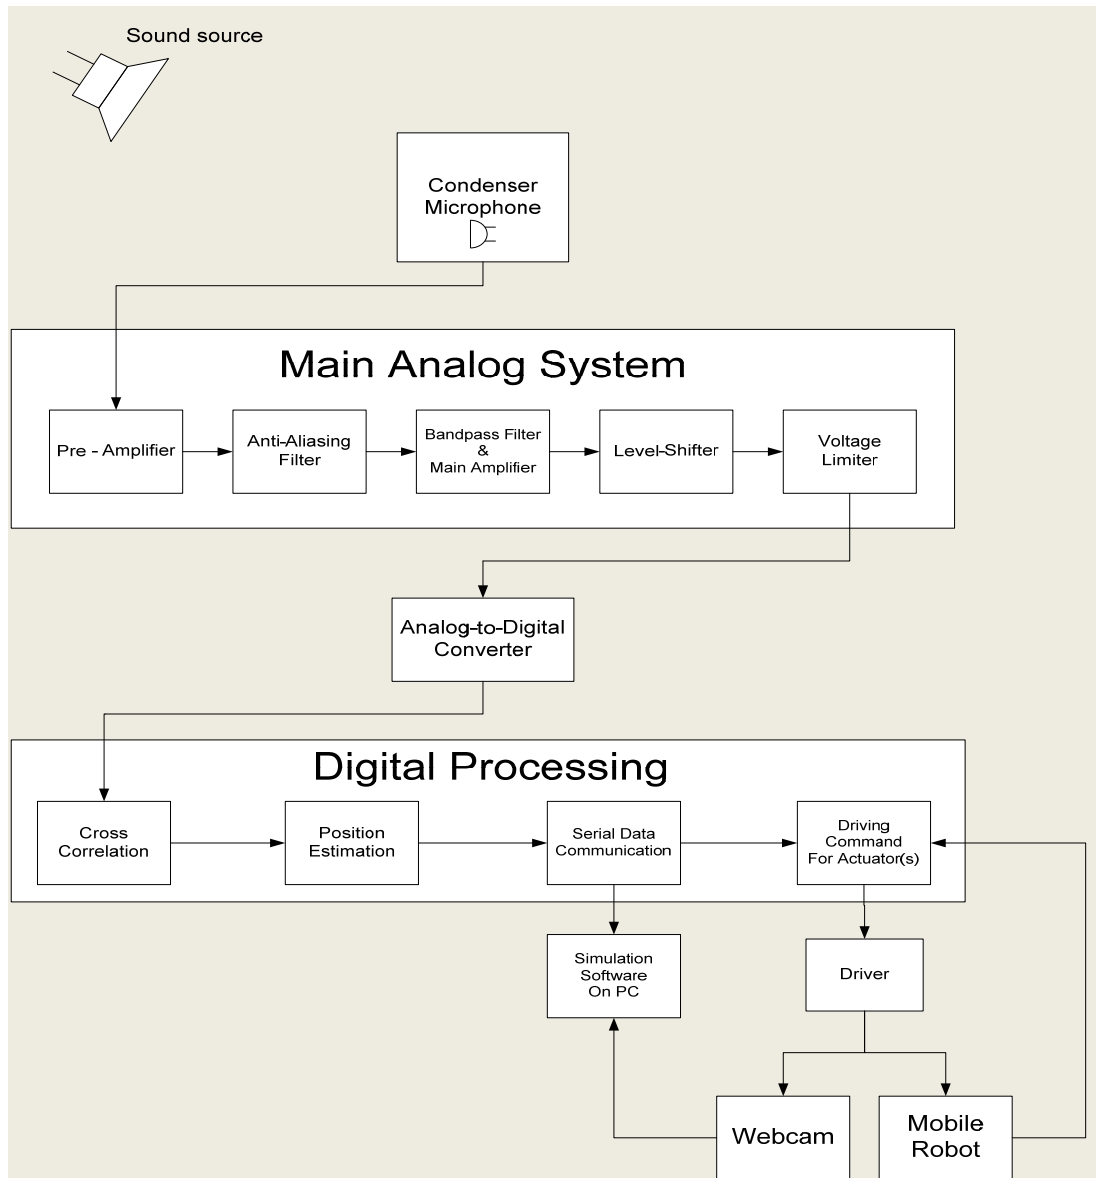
Sound source

Condenser Microphone

Main Analog System

Pre - Amplifier

Anti-Aliasing Filter

Bandpass Filter & Main Amplifier

Level-Shifter

Voltage Limiter

Analog-to-Digital Converter

Digital Processing

Cross Correlation

Position Estimation

Serial Data Communication

Driving Command For Actuator(s)

Simulation Software On PC

Driver

Webcam

Mobile Robot